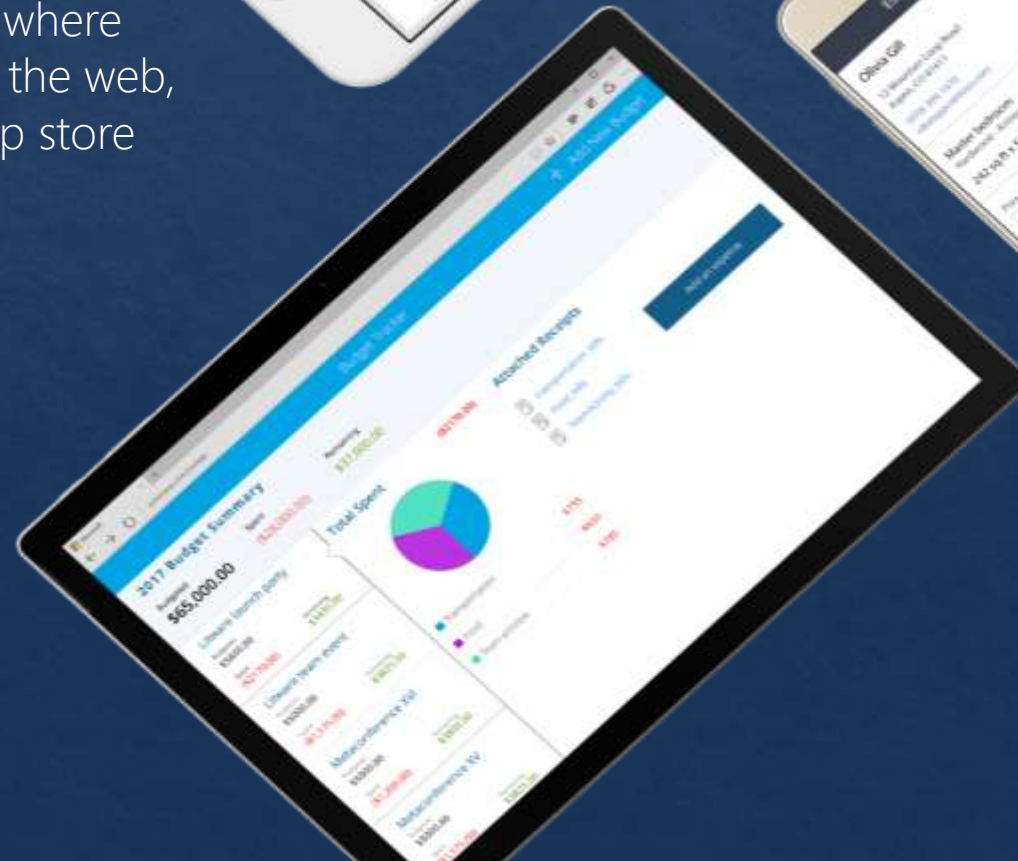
where
the web,
p store

Budget Tracker
+ Add New Budget
2017 Budget Summary
Budgeted
$65,000.00
Spent
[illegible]
Remaining
$37,000.00
Total Spent
Attached Receipts
Add an expense
Liftware launch party
Liftware team event
Metaconference XVI
Metaconference XV
Olivia Gill
Master bedroom
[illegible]